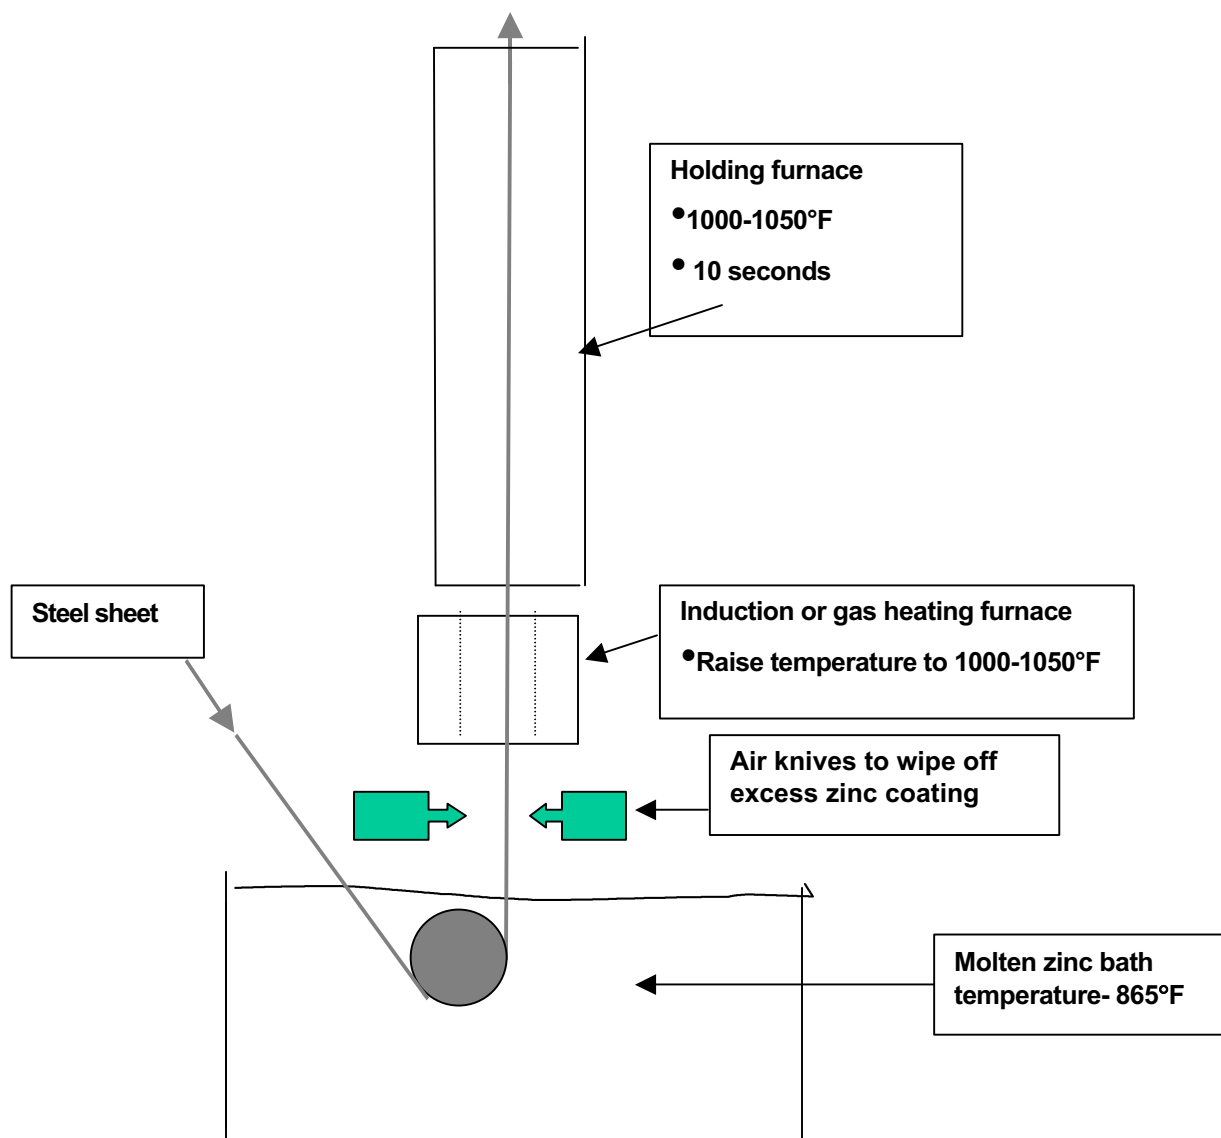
Holding furnace

•1000-1050°F

• 10 seconds

Steel sheet

Induction or gas heating furnace

•Raise temperature to 1000-1050°F

Air knives to wipe off excess zinc coating

Molten zinc bath temperature- 865°F